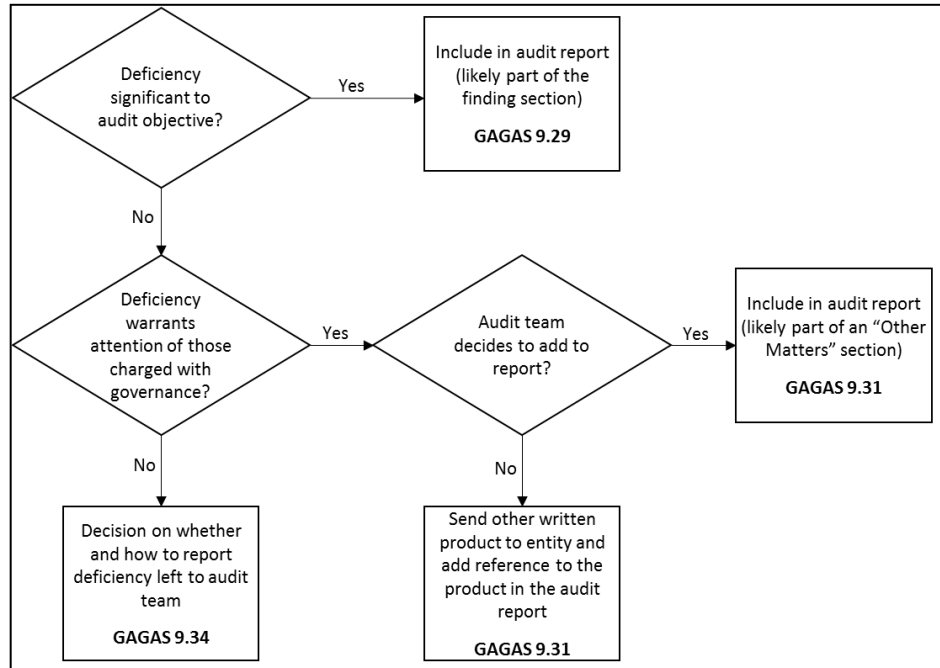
Deficiency significant to audit objective?

Yes

Include in audit report (likely part of the finding section)

GAGAS 9.29

No

Deficiency warrants attention of those charged with governance?

Yes

Audit team decides to add to report?

Yes

Include in audit report (likely part of an "Other Matters" section)

GAGAS 9.31

No

Decision on whether and how to report deficiency left to audit team

GAGAS 9.34

No

Send other written product to entity and add reference to the product in the audit report

GAGAS 9.31